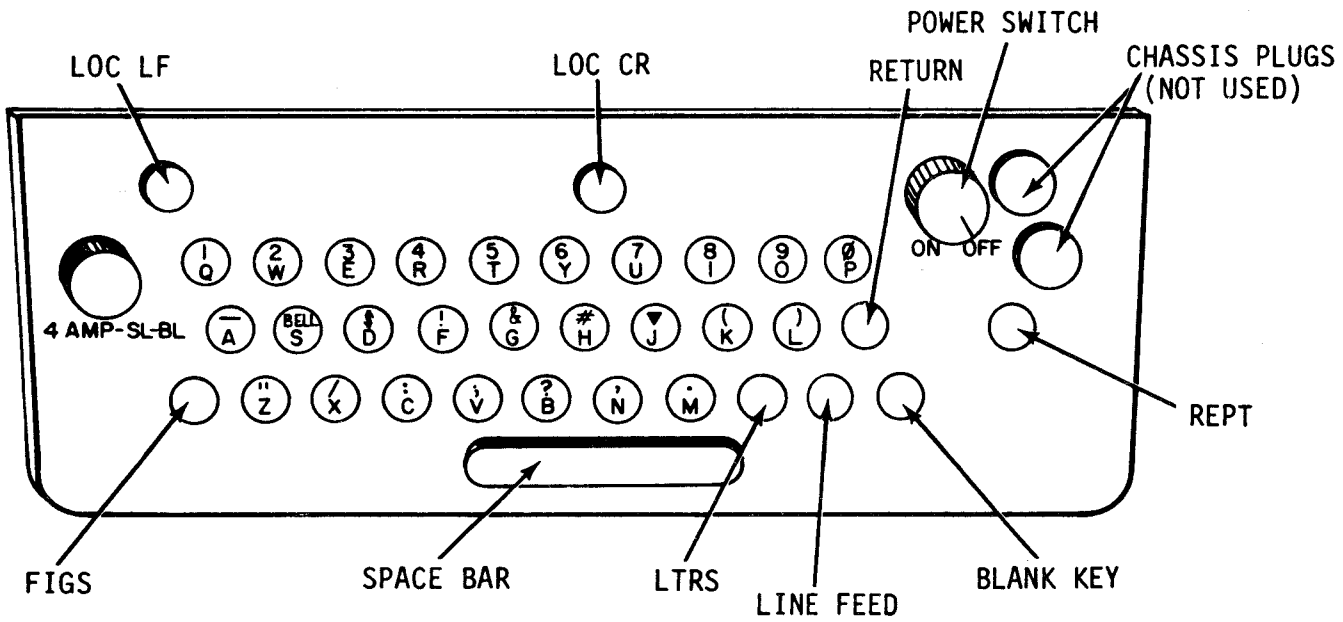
LOC LF

LOC CR

RETURN

POWER SWITCH

CHASSIS PLUGS (NOT USED)

ON OFF

4 AMP-SL-BL

1 Q   2 W   3 E   4 R   5 T   6 Y   7 U   8 I   9 O   Ø P

— A   BELL S   $ D   ! F   & G   # H   ▼ J   ( K   ) L

" Z   / X   : C   ; V   ? B   , N   . M

REPT

FIGS

SPACE BAR

LTRS

LINE FEED

BLANK KEY